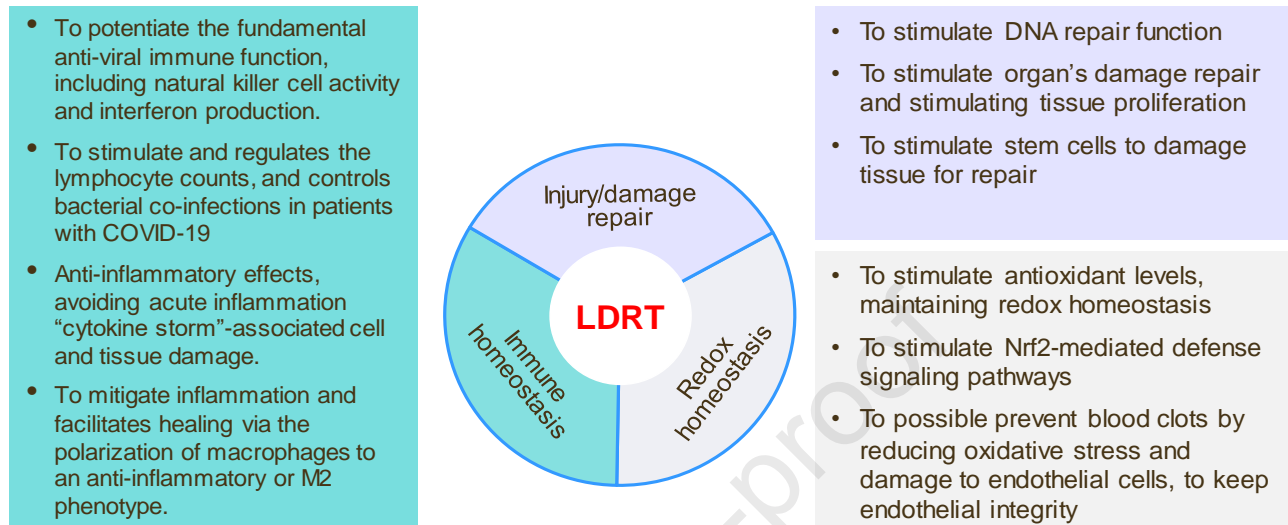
• To potentiate the fundamental anti-viral immune function, including natural killer cell activity and interferon production.

• To stimulate and regulates the lymphocyte counts, and controls bacterial co-infections in patients with COVID-19

• Anti-inflammatory effects, avoiding acute inflammation "cytokine storm"-associated cell and tissue damage.

• To mitigate inflammation and facilitates healing via the polarization of macrophages to an anti-inflammatory or M2 phenotype.

Injury/damage repair

LDRT

Immune homeostasis

Redox homeostasis

• To stimulate DNA repair function

• To stimulate organ's damage repair and stimulating tissue proliferation

• To stimulate stem cells to damage tissue for repair

• To stimulate antioxidant levels, maintaining redox homeostasis

• To stimulate Nrf2-mediated defense signaling pathways

• To possible prevent blood clots by reducing oxidative stress and damage to endothelial cells, to keep endothelial integrity

proof